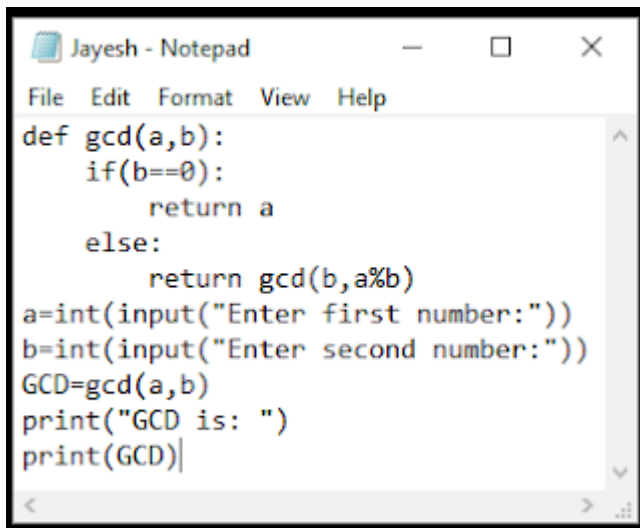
Jayesh - Notepad

File Edit Format View Help

def gcd(a,b):
    if(b==0):
        return a
    else:
        return gcd(b,a%b)
a=int(input("Enter first number:"))
b=int(input("Enter second number:"))
GCD=gcd(a,b)
print("GCD is: ")
print(GCD)